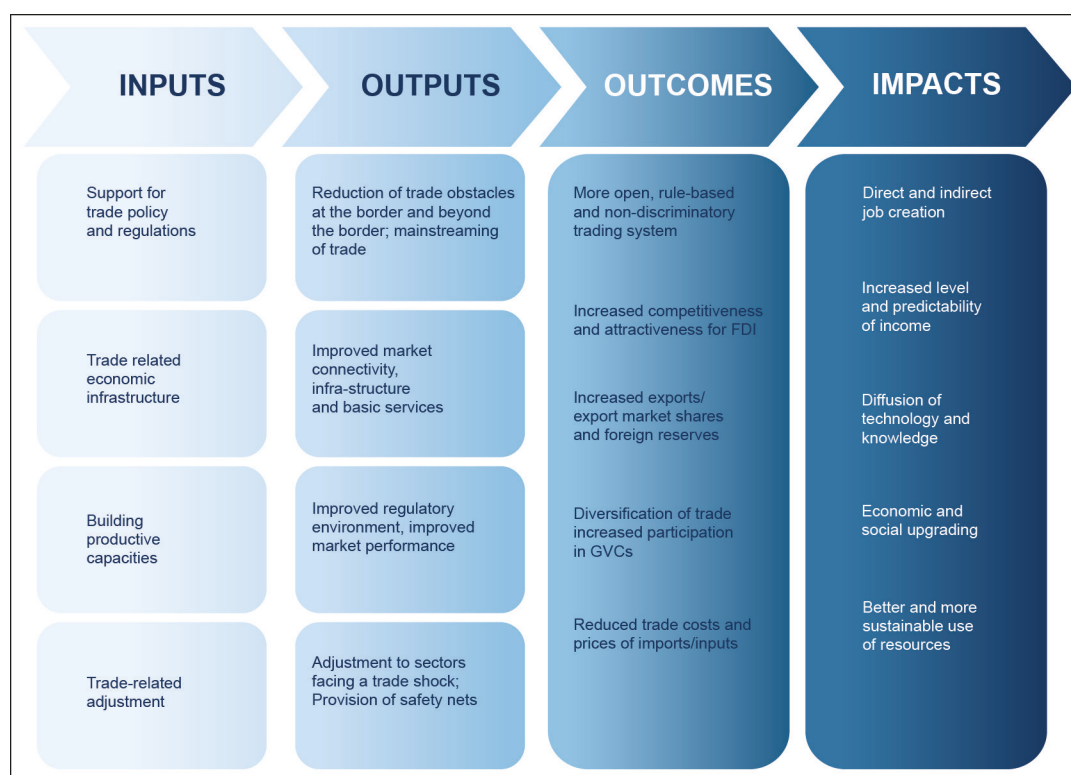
INPUTS

OUTPUTS

OUTCOMES

IMPACTS

Support for trade policy and regulations

Trade related economic infrastructure

Building productive capacities

Trade-related adjustment

Reduction of trade obstacles at the border and beyond the border; mainstreaming of trade

Improved market connectivity, infra-structure and basic services

Improved regulatory environment, improved market performance

Adjustment to sectors facing a trade shock; Provision of safety nets

More open, rule-based and non-discriminatory trading system

Increased competitiveness and attractiveness for FDI

Increased exports/ export market shares and foreign reserves

Diversification of trade increased participation in GVCs

Reduced trade costs and prices of imports/inputs

Direct and indirect job creation

Increased level and predictability of income

Diffusion of technology and knowledge

Economic and social upgrading

Better and more sustainable use of resources